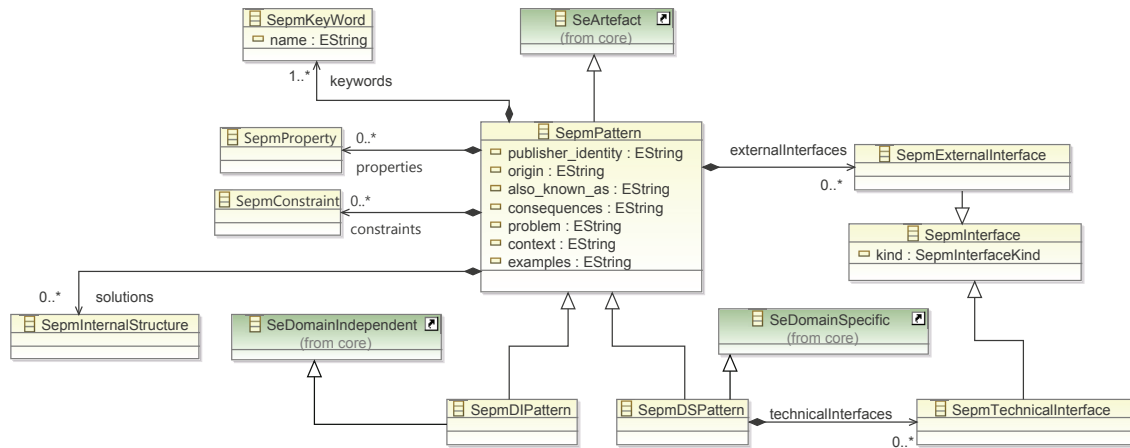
SepmKeyWord
name : EString

1..*
keywords

SeArtefact
(from core)

SepmProperty
0..*
properties

SepmConstraint
0..*
constraints

SepmPattern
publisher_identity : EString
origin : EString
also_known_as : EString
consequences : EString
problem : EString
context : EString
examples : EString

externalInterfaces
SepmExternalInterface
0..*

SepmInterface
kind : SepmInterfaceKind

0..*
solutions
SepmInternalStructure

SeDomainIndependent
(from core)

SeDomainSpecific
(from core)

SepmDIPattern

SepmDSPattern
technicalInterfaces
SepmTechnicalInterface
0..*